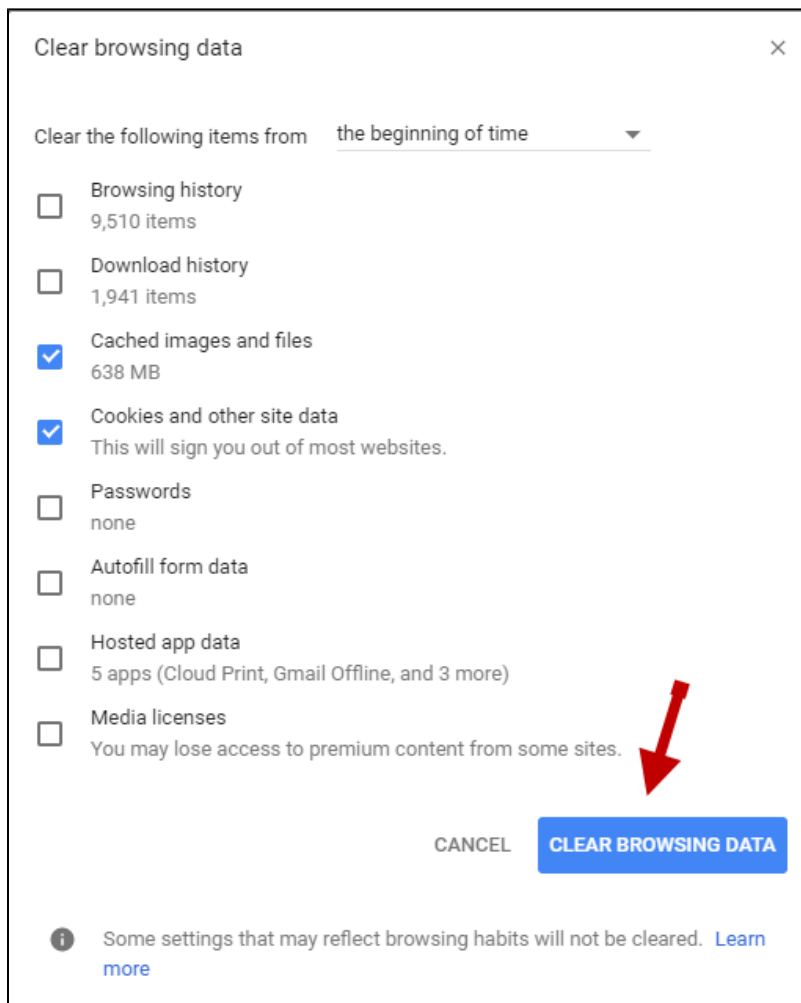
Clear browsing data

×

Clear the following items from the beginning of time

Browsing history
9,510 items

Download history
1,941 items

Cached images and files
638 MB

Cookies and other site data
This will sign you out of most websites.

Passwords
none

Autofill form data
none

Hosted app data
5 apps (Cloud Print, Gmail Offline, and 3 more)

Media licenses
You may lose access to premium content from some sites.

CANCEL CLEAR BROWSING DATA

Some settings that may reflect browsing habits will not be cleared. Learn more